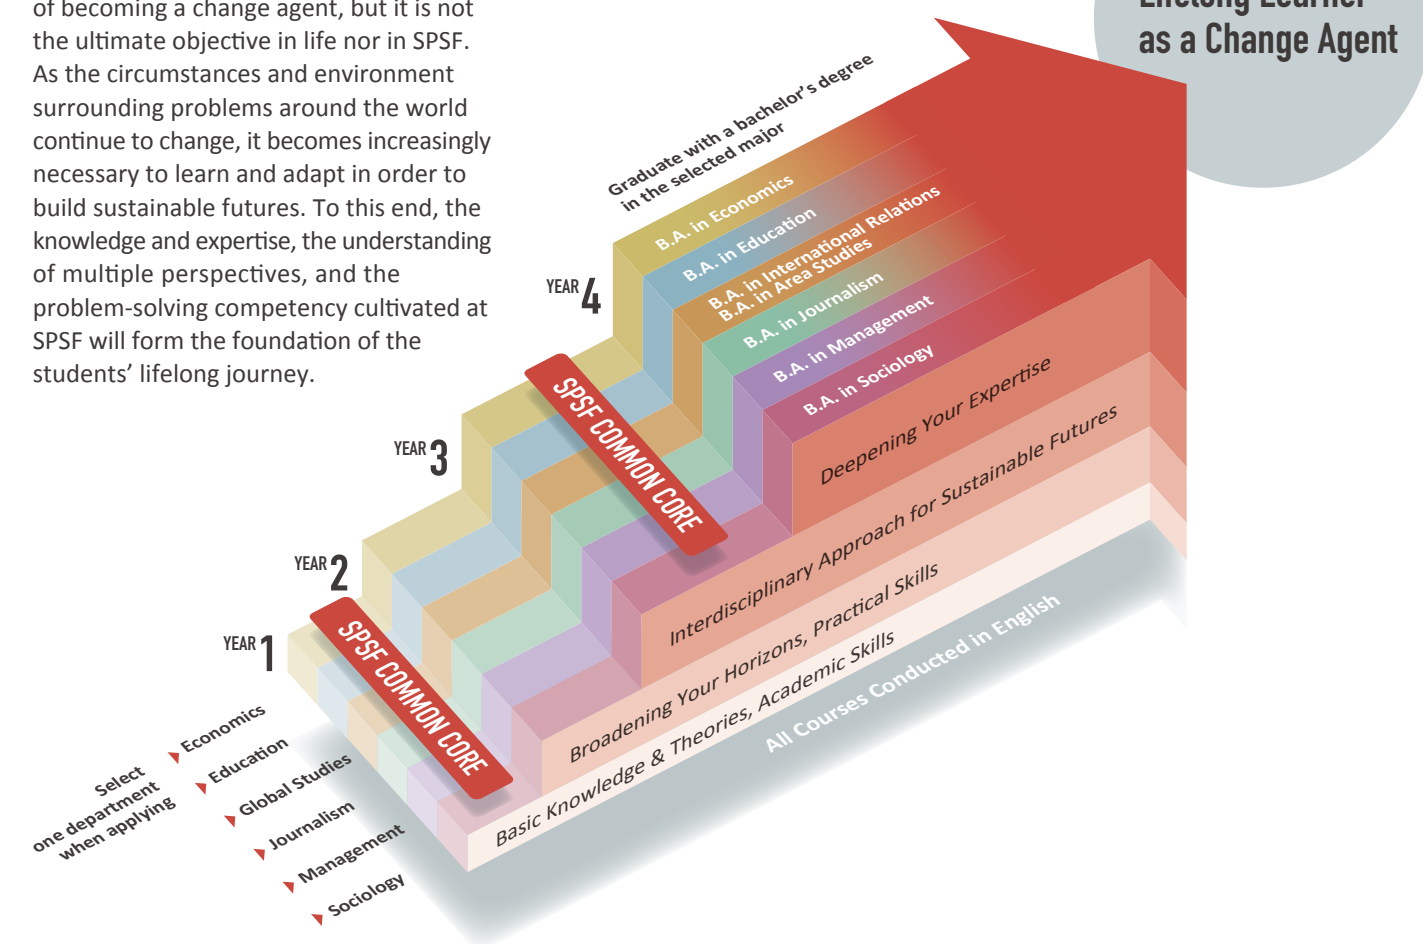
of becoming a change agent, but it is not the ultimate objective in life nor in SPSF. As the circumstances and environment surrounding problems around the world continue to change, it becomes increasingly necessary to learn and adapt in order to build sustainable futures. To this end, the knowledge and expertise, the understanding of multiple perspectives, and the problem-solving competency cultivated at SPSF will form the foundation of the students' lifelong journey.

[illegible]
as a Change Agent

Graduate with a bachelor's degree in the selected major

B.A. in Economics
B.A. in Education
B.A. in International Relations
B.A. in Area Studies
B.A. in Journalism
B.A. in Management
B.A. in Sociology

YEAR 4
YEAR 3
YEAR 2
YEAR 1

SPSF COMMON CORE
SPSF COMMON CORE

Deepening Your Expertise
Interdisciplinary Approach for Sustainable Futures
Broadening Your Horizons, Practical Skills
Basic Knowledge & Theories, Academic Skills
All Courses Conducted in English

Select one department when applying

Economics
Education
Global Studies
Journalism
Management
Sociology